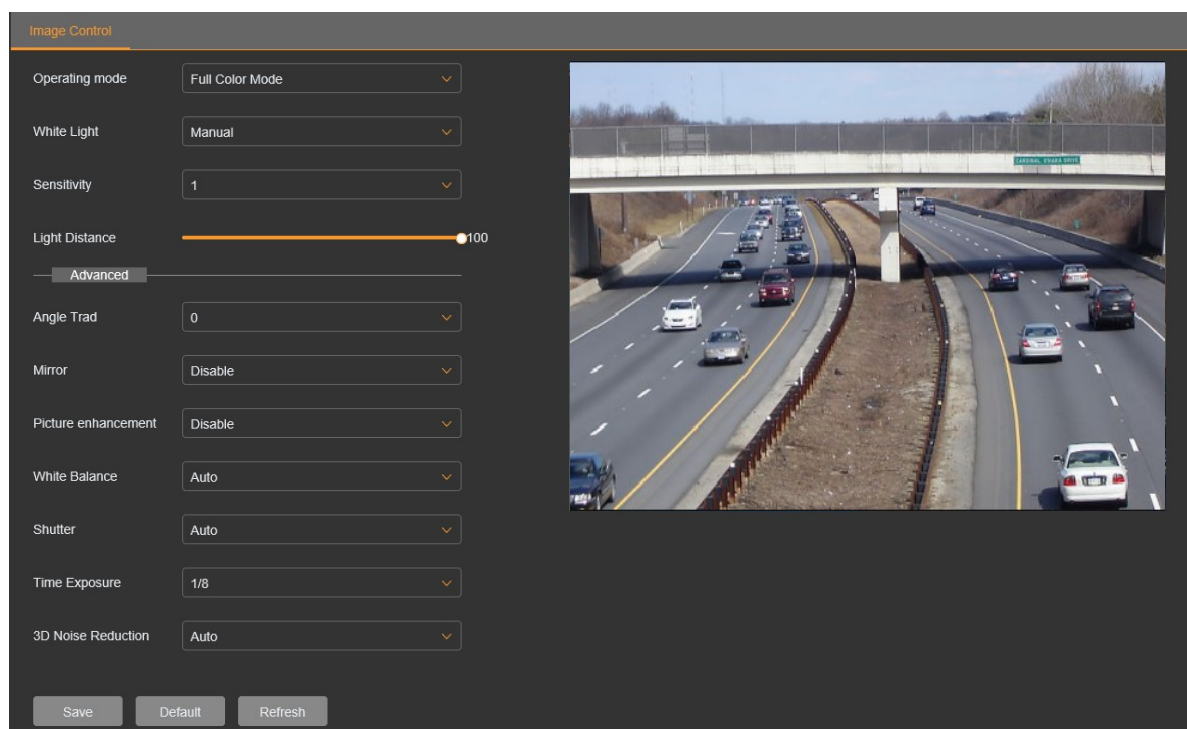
Image Control

Operating mode
Full Color Mode

White Light
Manual

Sensitivity
1

Light Distance
100

Advanced

Angle Trad
0

Mirror
Disable

Picture enhancement
Disable

White Balance
Auto

Shutter
Auto

Time Exposure
1/8

3D Noise Reduction
Auto

CARDINAL GIBBONS DRIVE

Save
Default
Refresh